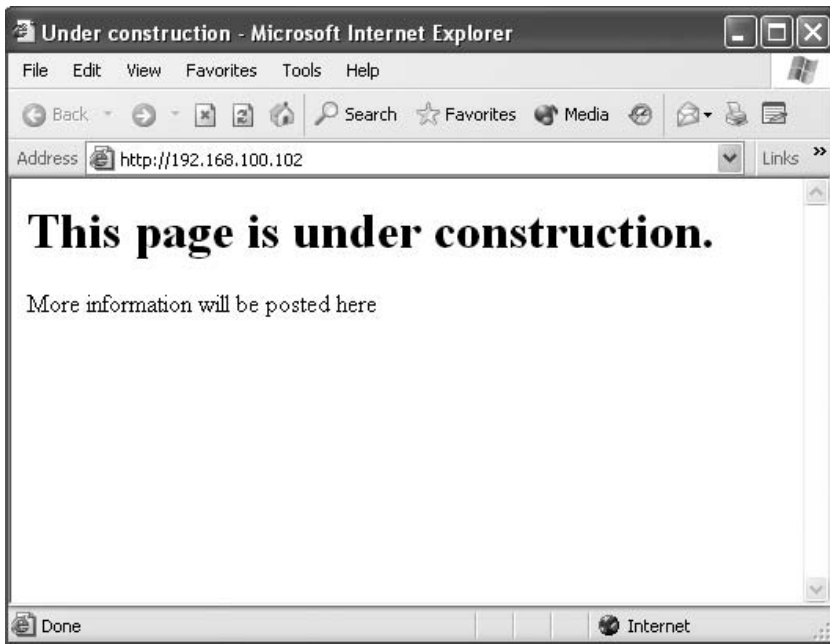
Under construction - Microsoft Internet Explorer

File Edit View Favorites Tools Help

Back Search Favorites Media

Address http://192.168.100.102 Links »

# This page is under construction.

More information will be posted here

Done Internet